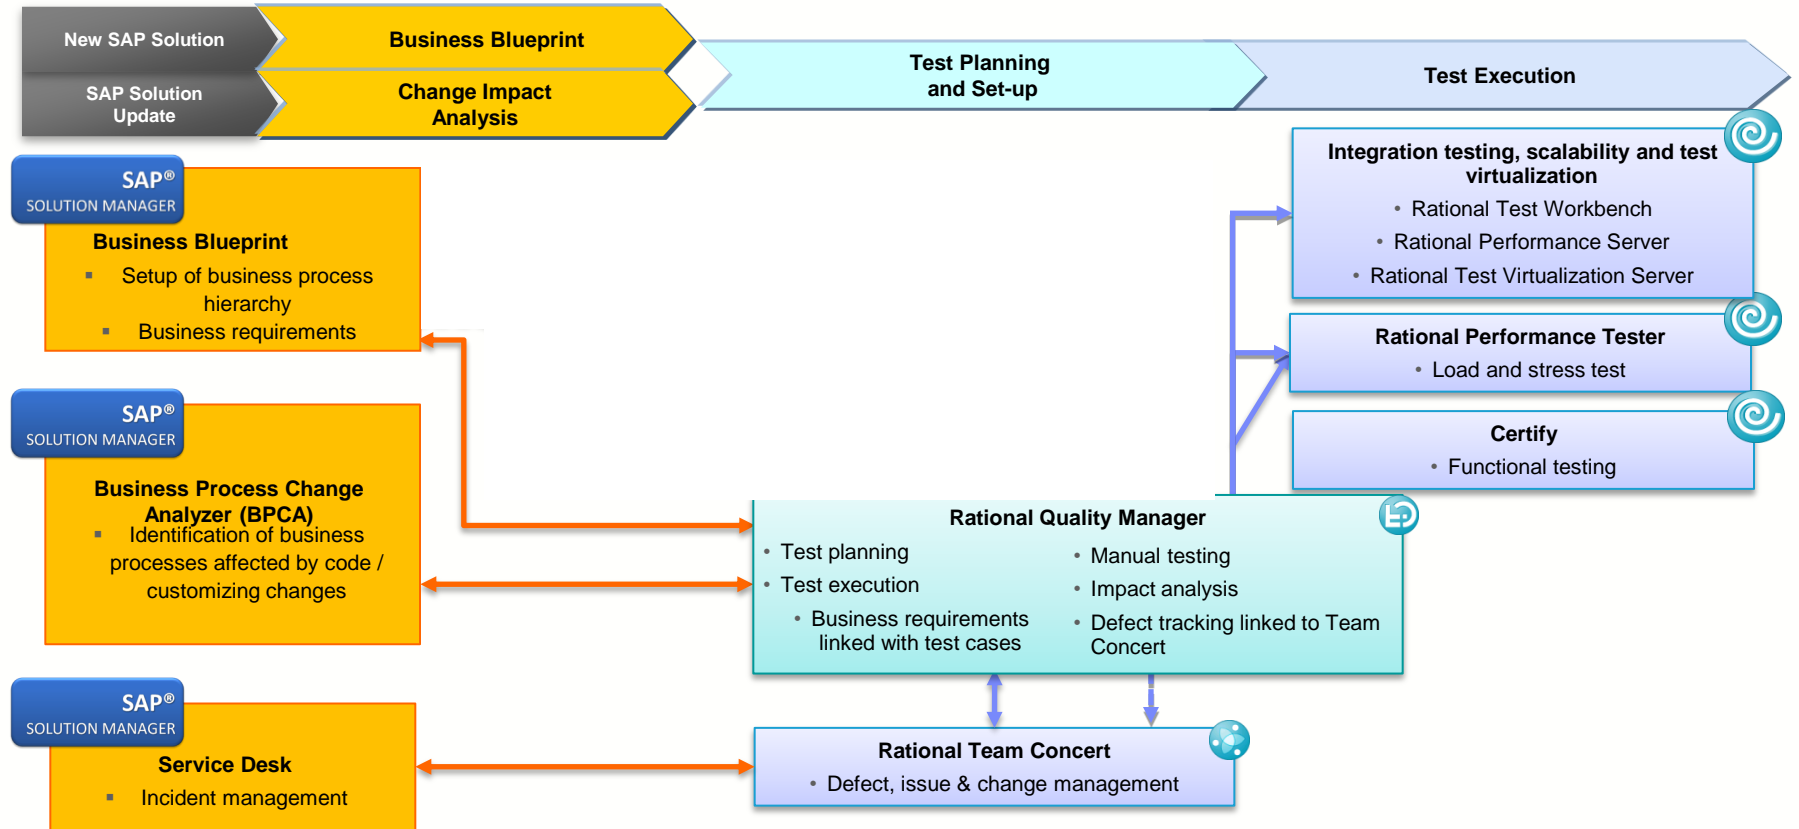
New SAP Solution

SAP Solution Update

Business Blueprint

Change Impact Analysis

Test Planning and Set-up

Test Execution

SAP® SOLUTION MANAGER

Business Blueprint
▪ Setup of business process hierarchy
▪ Business requirements

SAP® SOLUTION MANAGER

Business Process Change Analyzer (BPCA)
▪ Identification of business processes affected by code / customizing changes

SAP® SOLUTION MANAGER

Service Desk
▪ Incident management

Integration testing, scalability and test virtualization
• Rational Test Workbench
• Rational Performance Server
• Rational Test Virtualization Server

Rational Performance Tester
• Load and stress test

Certify
• Functional testing

Rational Quality Manager
• Test planning
• Test execution
• Business requirements linked with test cases
• Manual testing
• Impact analysis
• Defect tracking linked to Team Concert

Rational Team Concert
• Defect, issue & change management